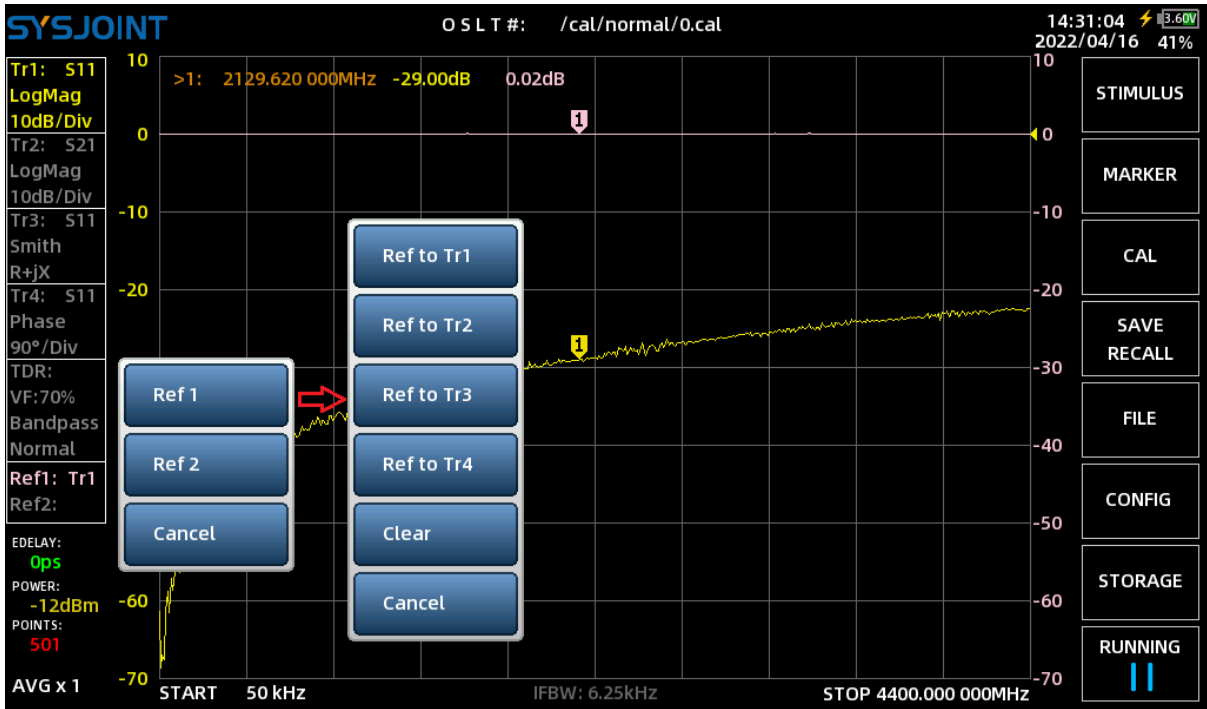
SYSJOINT

O S L T #: /cal/normal/0.cal

14:31:04 3.60V
2022/04/16 41%

Tr1: S11
LogMag
10dB/Div
Tr2: S21
LogMag
10dB/Div
Tr3: S11
Smith
R+jX
Tr4: S11
Phase
90°/Div
TDR:
VF:70%
Bandpass
Normal
Ref1: Tr1
Ref2:

EDELAY:
0ps
POWER:
-12dBm
POINTS:
501

AVG x 1

>1: 2129.620 000MHz -29.00dB 0.02dB

10
0
-10
-20
-60
-70

10
0
-10
-20
-30
-40
-50
-60
-70

1
1

Ref 1
Ref 2
Cancel

Ref to Tr1
Ref to Tr2
Ref to Tr3
Ref to Tr4
Clear
Cancel

START 50 kHz
IFBW: 6.25kHz
STOP 4400.000 000MHz

STIMULUS
MARKER
CAL
SAVE
RECALL
FILE
CONFIG
STORAGE
RUNNING